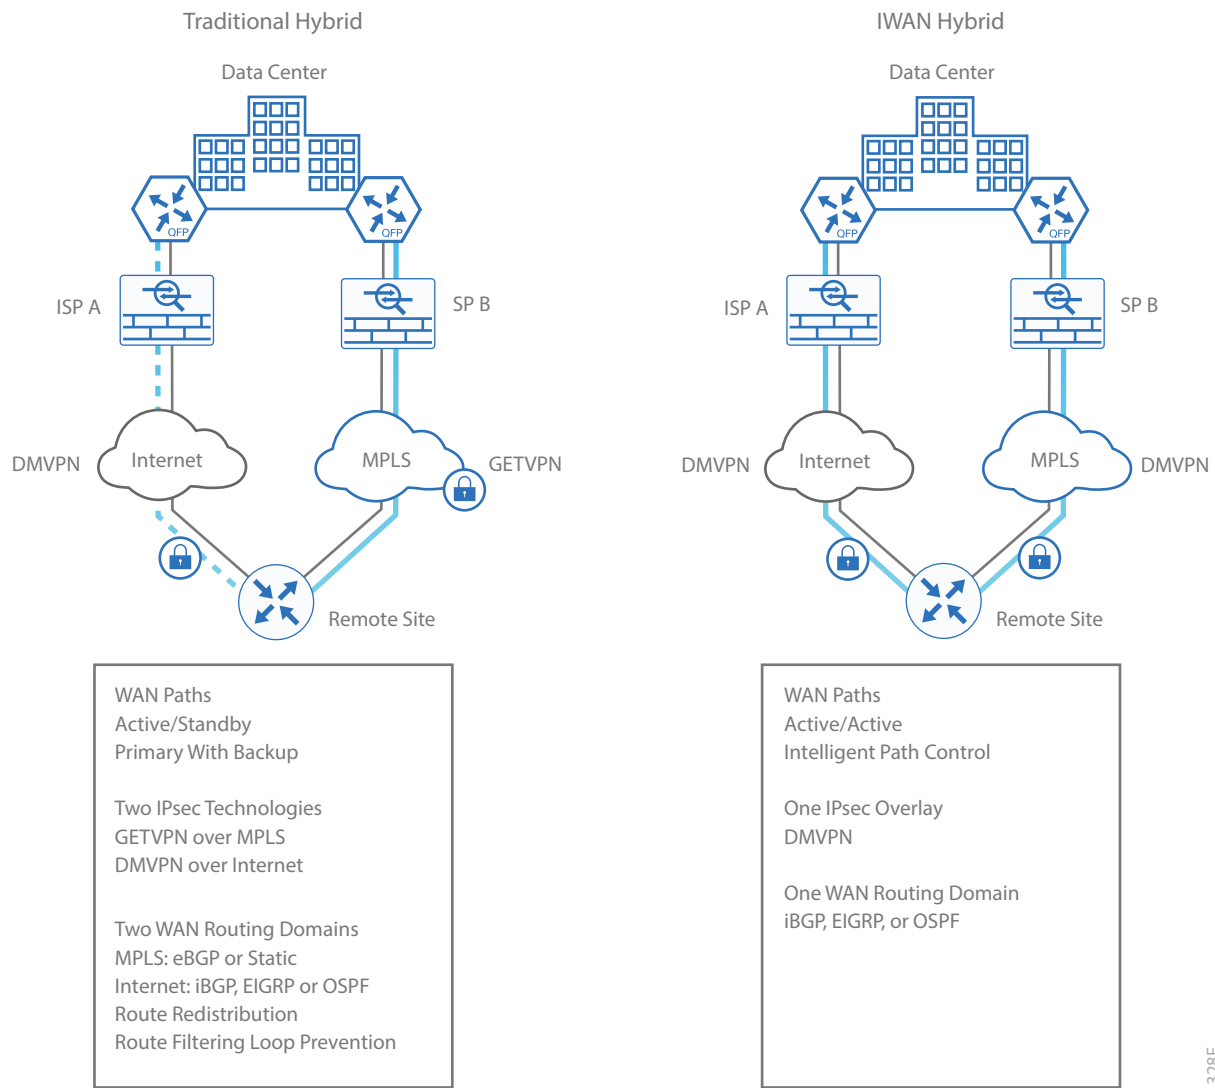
Traditional Hybrid

Data Center

QFP

QFP

ISP A

SP B

DMVPN

Internet

MPLS

GETVPN

Remote Site

WAN Paths
Active/Standby
Primary With Backup

Two IPsec Technologies
GETVPN over MPLS
DMVPN over Internet

Two WAN Routing Domains
MPLS: eBGP or Static
Internet: iBGP, EIGRP or OSPF
Route Redistribution
Route Filtering Loop Prevention

IWAN Hybrid

Data Center

QFP

QFP

ISP A

SP B

DMVPN

Internet

MPLS

DMVPN

Remote Site

WAN Paths
Active/Active
Intelligent Path Control

One IPsec Overlay
DMVPN

One WAN Routing Domain
iBGP, EIGRP, or OSPF

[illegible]